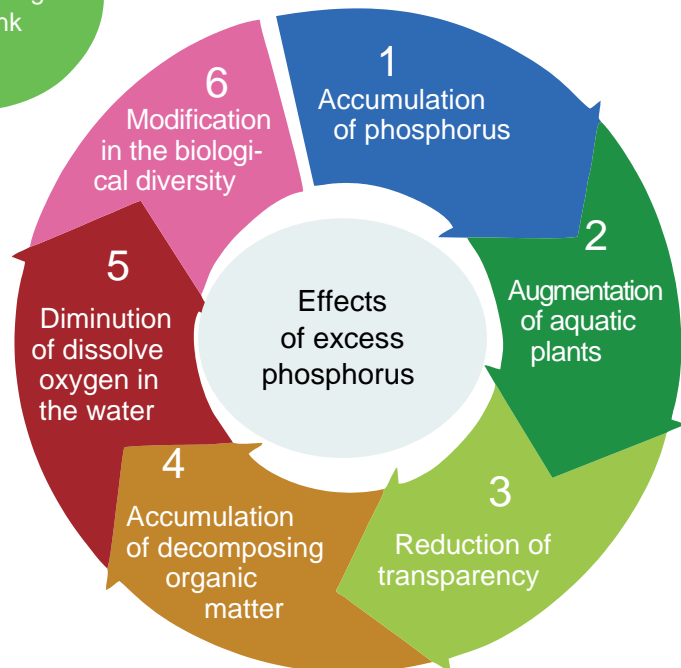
nk

Effects of excess phosphorus

1
Accumulation of phosphorus

2
Augmentation of aquatic plants

3
Reduction of transparency

4
Accumulation of decomposing organic matter

5
Diminution of dissolve oxygen in the water

6
Modification in the biological diversity